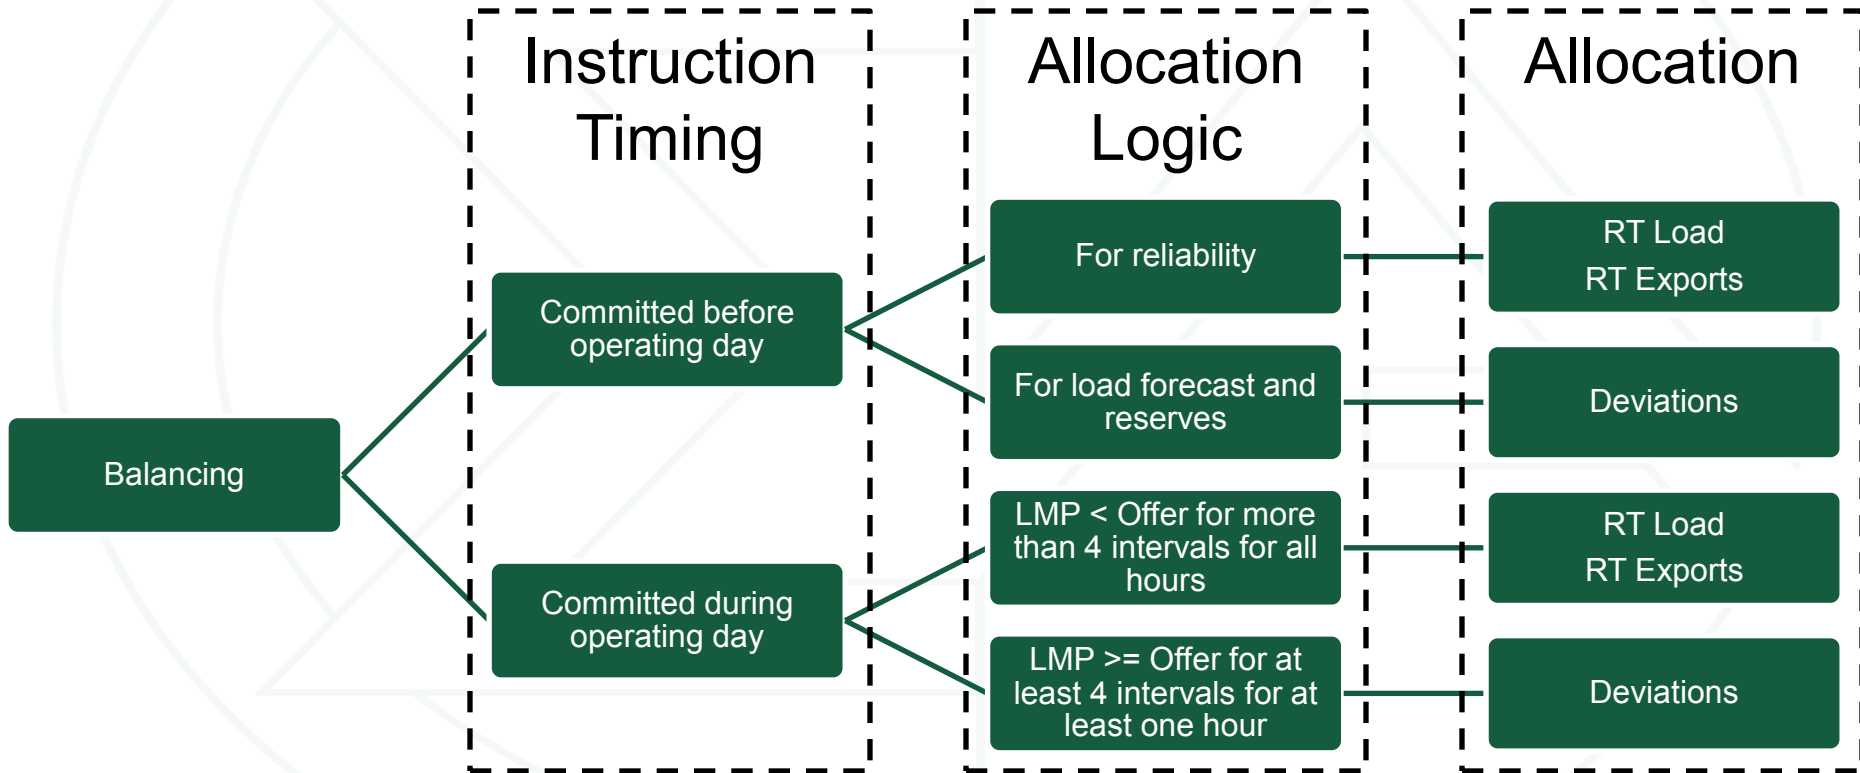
Instruction Timing

Allocation Logic

Allocation

Balancing

Committed before operating day

Committed during operating day

For reliability

For load forecast and reserves

LMP < Offer for more than 4 intervals for all hours

LMP >= Offer for at least 4 intervals for at least one hour

RT Load
RT Exports

Deviations

RT Load
RT Exports

Deviations